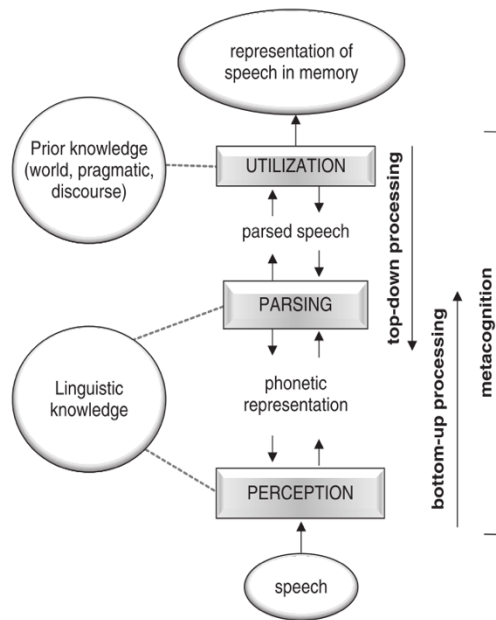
representation of speech in memory

Prior knowledge (world, pragmatic, discourse)

UTILIZATION

parsed speech

PARSING

Linguistic knowledge

phonetic representation

PERCEPTION

speech

top-down processing

bottom-up processing

metacognition